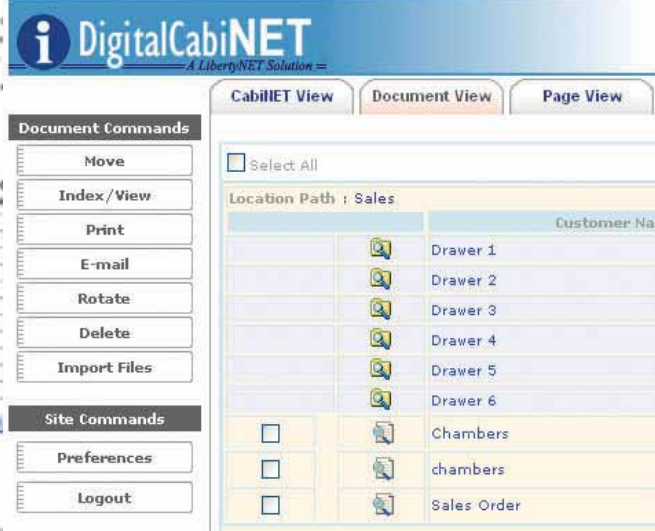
i DigitalCabiNET
A LibertyNET Solution

CabiNET View | Document View | Page View

Document Commands

Move

Index/View

Print

E-mail

Rotate

Delete

Import Files

Site Commands

Preferences

Logout

Select All

Location Path : Sales

| | | Customer Na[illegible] |
|---|---|---|
| | | Drawer 1 |
| | | Drawer 2 |
| | | Drawer 3 |
| | | Drawer 4 |
| | | Drawer 5 |
| | | Drawer 6 |
| ☐ | | Chambers |
| ☐ | | chambers |
| ☐ | | Sales Order |